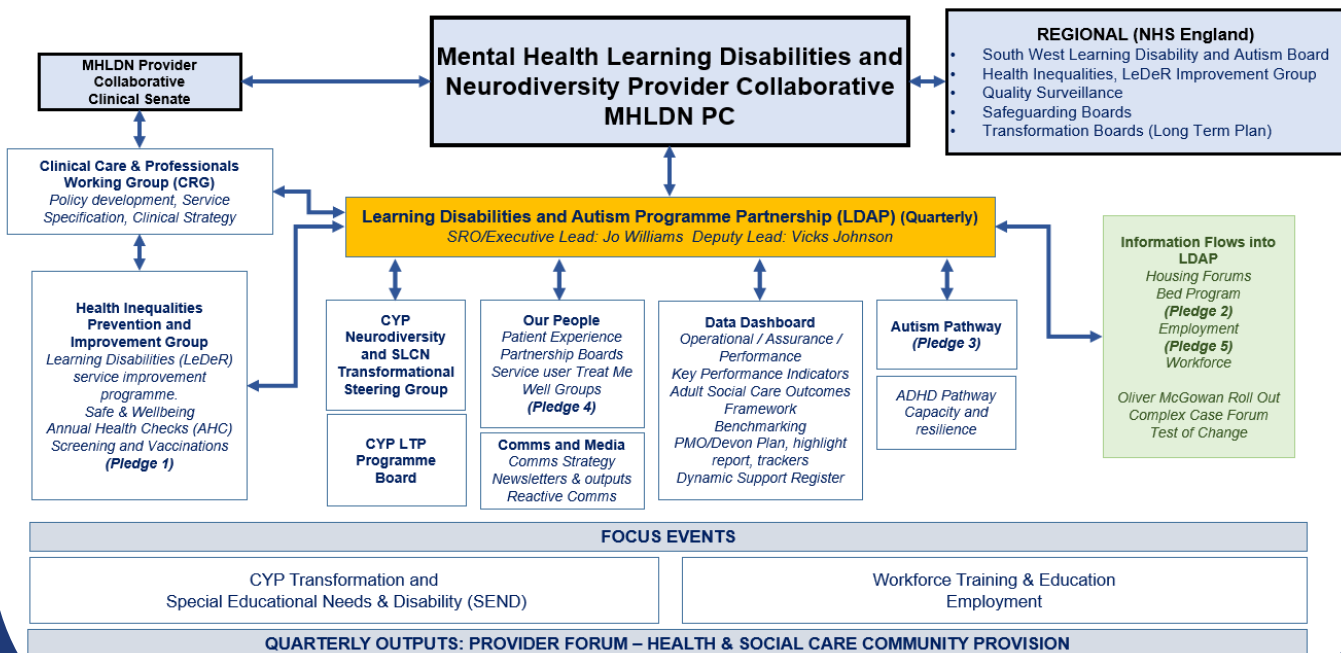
MHLDN Provider Collaborative Clinical Senate

Mental Health Learning Disabilities and Neurodiversity Provider Collaborative MHLDN PC

REGIONAL (NHS England)
- South West Learning Disability and Autism Board
- Health Inequalities, LeDeR Improvement Group
- Quality Surveillance
- Safeguarding Boards
- Transformation Boards (Long Term Plan)

Clinical Care & Professionals Working Group (CRG)
Policy development, Service Specification, Clinical Strategy

Learning Disabilities and Autism Programme Partnership (LDAP) (Quarterly)
SRO/Executive Lead: Jo Williams Deputy Lead: Vicks Johnson

Information Flows into LDAP
Housing Forums
Bed Program
(Pledge 2)
Employment
(Pledge 5)
Workforce

Oliver McGowan Roll Out
Complex Case Forum
Test of Change

Health Inequalities Prevention and Improvement Group
Learning Disabilities (LeDeR) service improvement programme.
Safe & Wellbeing
Annual Health Checks (AHC)
Screening and Vaccinations
(Pledge 1)

CYP Neurodiversity and SLCN Transformational Steering Group

CYP LTP Programme Board

Our People
Patient Experience
Partnership Boards
Service user Treat Me Well Groups
(Pledge 4)

Comms and Media
Comms Strategy
Newsletters & outputs
Reactive Comms

Data Dashboard
Operational / Assurance / Performance
Key Performance Indicators
Adult Social Care Outcomes Framework
Benchmarking
PMO/Devon Plan, highlight report, trackers
Dynamic Support Register

Autism Pathway
(Pledge 3)

ADHD Pathway
Capacity and resilience

FOCUS EVENTS

CYP Transformation and
Special Educational Needs & Disability (SEND)

Workforce Training & Education
Employment

QUARTERLY OUTPUTS: PROVIDER FORUM – HEALTH & SOCIAL CARE COMMUNITY PROVISION